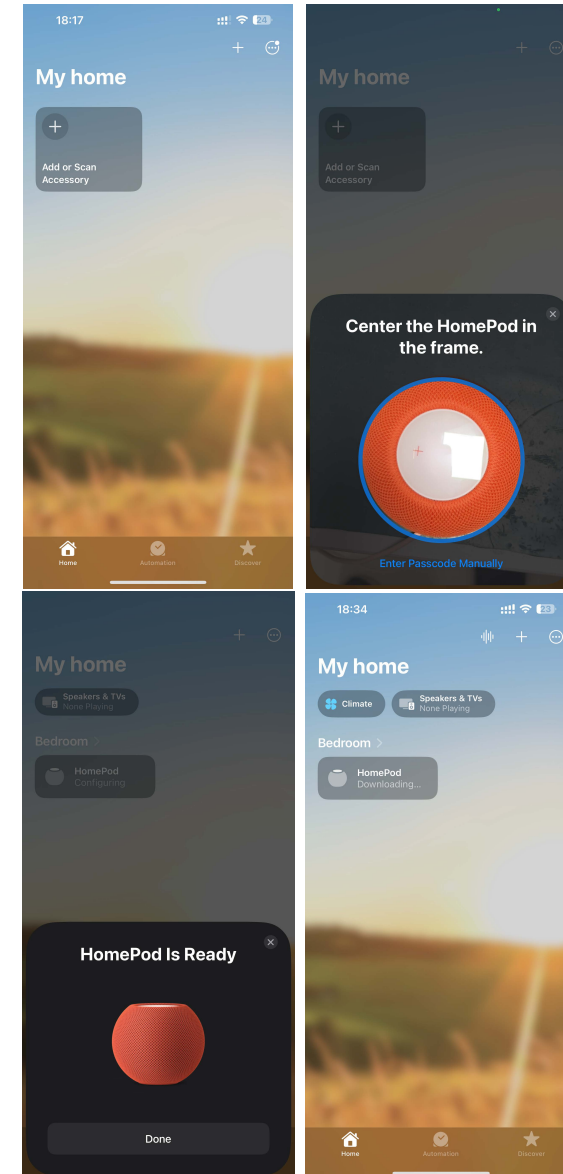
18:17
24

My home

Add or Scan Accessory

Home
Automation
Discover

My home

Add or Scan Accessory

Center the HomePod in the frame.

Enter Passcode Manually

My home

Speakers & TVs
None Playing

Bedroom >

HomePod
Configuring

HomePod Is Ready

Done

18:34
23

My home

Climate

Speakers & TVs
None Playing

Bedroom >

HomePod
Downloading...

Home
Automation
Discover